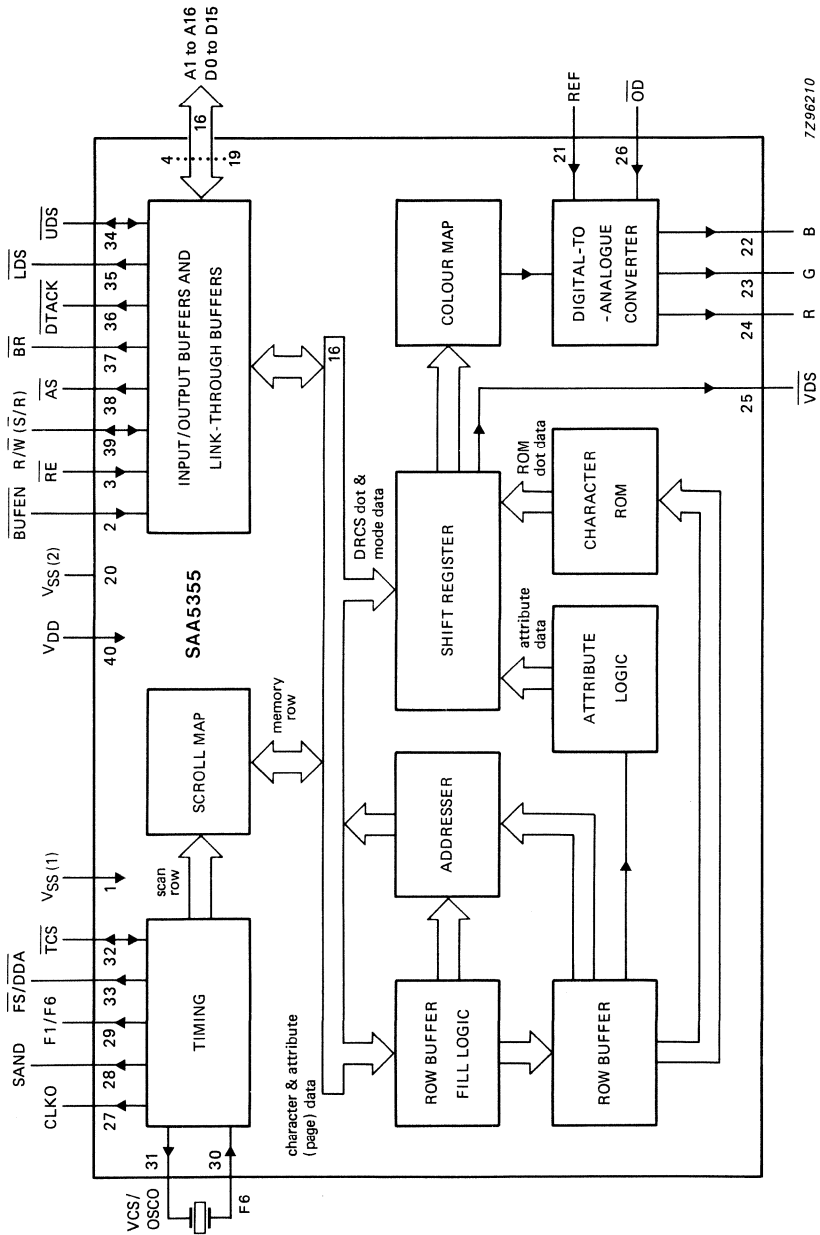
A1 to A16
D0 to D15

16

4

19

REF

21

$\overline{OD}$

26

7Z96210

$\overline{UDS}$

34

$\overline{LDS}$

35

$\overline{DTACK}$

36

$\overline{BR}$

37

$\overline{AS}$

38

R/$\overline{W}$ ($\overline{S}$/R)

39

$\overline{RE}$

3

$\overline{BUFEN}$

2

INPUT/OUTPUT BUFFERS AND LINK-THROUGH BUFFERS

16

COLOUR MAP

DIGITAL-TO -ANALOGUE CONVERTER

22

B

23

G

24

R

25

$\overline{VDS}$

DRCS dot & mode data

SHIFT REGISTER

ROM dot data

CHARACTER ROM

$V_{SS}$ (2)

20

$V_{DD}$

40

SAA5355

attribute data

ATTRIBUTE LOGIC

SCROLL MAP

memory row

ADDRESSER

$V_{SS}$ (1)

1

scan row

$\overline{TCS}$

32

$\overline{FS}$/$\overline{DDA}$

33

F1/F6

29

SAND

28

CLKO

27

TIMING

ROW BUFFER FILL LOGIC

ROW BUFFER

character & attribute (page) data

31

30

VCS/ OSCO

F6